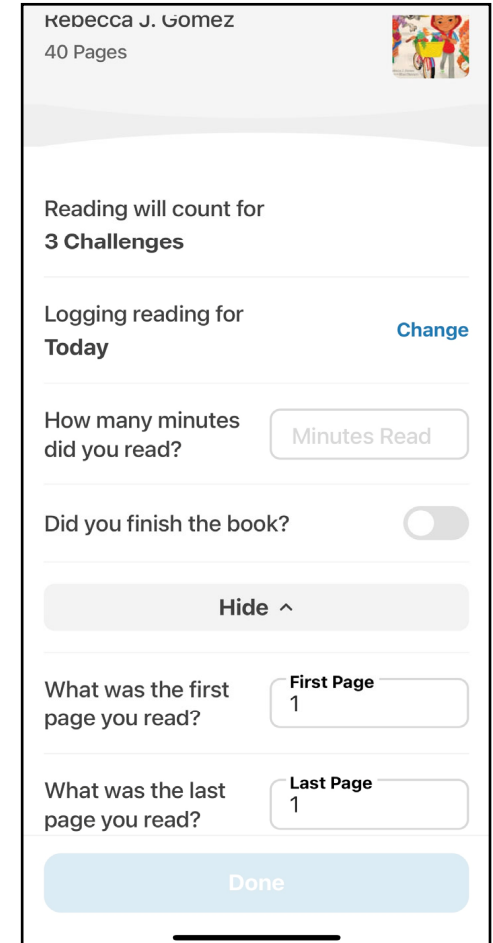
Rebecca J. Gomez
40 Pages

Reading will count for
3 Challenges

Logging reading for
Today
Change

How many minutes did you read?
Minutes Read

Did you finish the book?

Hide ^

What was the first page you read?
First Page
1

What was the last page you read?
Last Page
1

Done